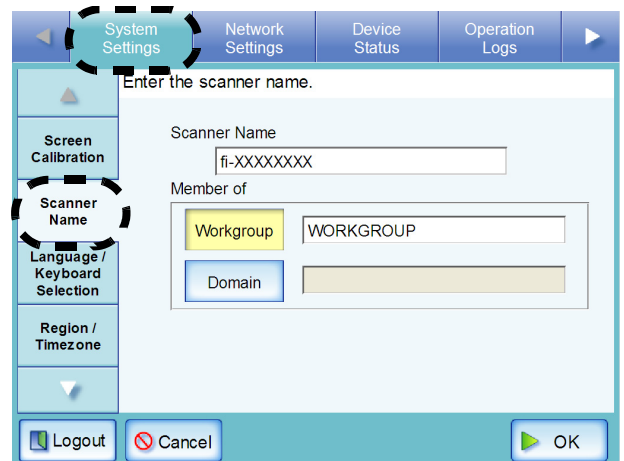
System Settings
Network Settings
Device Status
Operation Logs

Enter the scanner name.

Screen Calibration
Scanner Name
Language / Keyboard Selection
Region / Timezone

Scanner Name
fi-XXXXXXXX
Member of
Workgroup
WORKGROUP
Domain

Logout
Cancel
OK